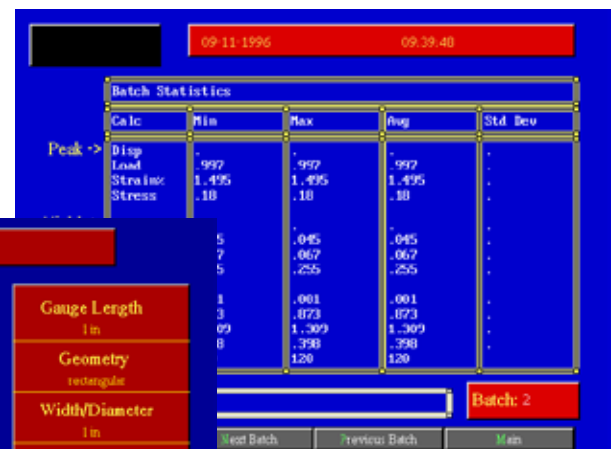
09-11-1996 09:39:48

Batch Statistics

| Calc | Min | Max | Avg | Std Dev |
|---|---|---|---|---|
| Disp | . | . | . | . |
| Load | .997 | .997 | .997 | . |
| Strain% | 1.495 | 1.495 | 1.495 | . |
| Stress | .18 | .18 | .18 | . |
| | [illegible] | . | . | . |
| | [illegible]5 | .045 | .045 | . |
| | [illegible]7 | .067 | .067 | . |
| | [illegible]5 | .255 | .255 | . |
| | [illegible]1 | .001 | .001 | . |
| | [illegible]3 | .873 | .873 | . |
| | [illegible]09 | 1.309 | 1.309 | . |
| | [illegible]8 | .398 | .398 | . |
| | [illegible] | 120 | 120 | . |

Peak ->

Gauge Length
1 in

Geometry
rectangular

Width/Diameter
1 in

Batch: 2

Next Batch

Previous Batch

Main